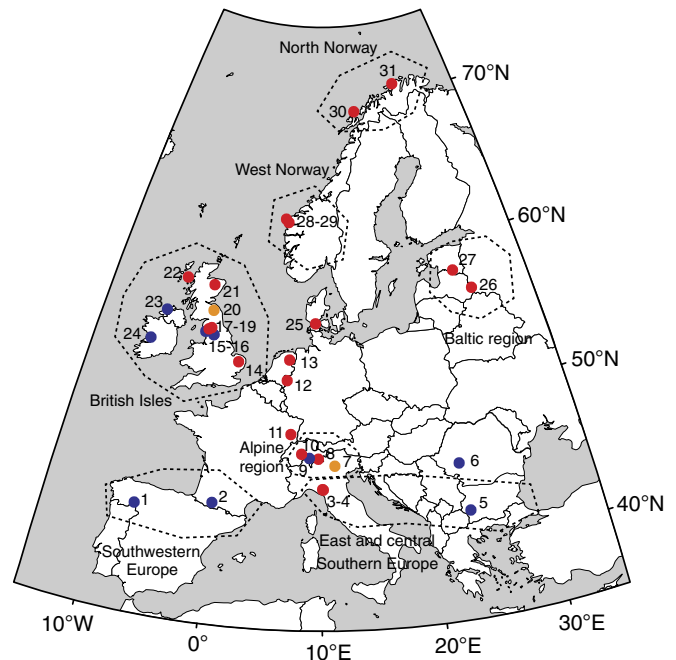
North Norway
31
70°N
30
West Norway
60°N
28-29
27
26
22
21
23
20
25
24
17-19
Baltic region
15
16
13
50°N
14
12
British Isles
11
Alpine
10
8
6
region
9
7
1
2
3-4
5
40°N
Southwestern
East and central
Europe
Southern Europe
10°W
0°
10°E
20°E
30°E